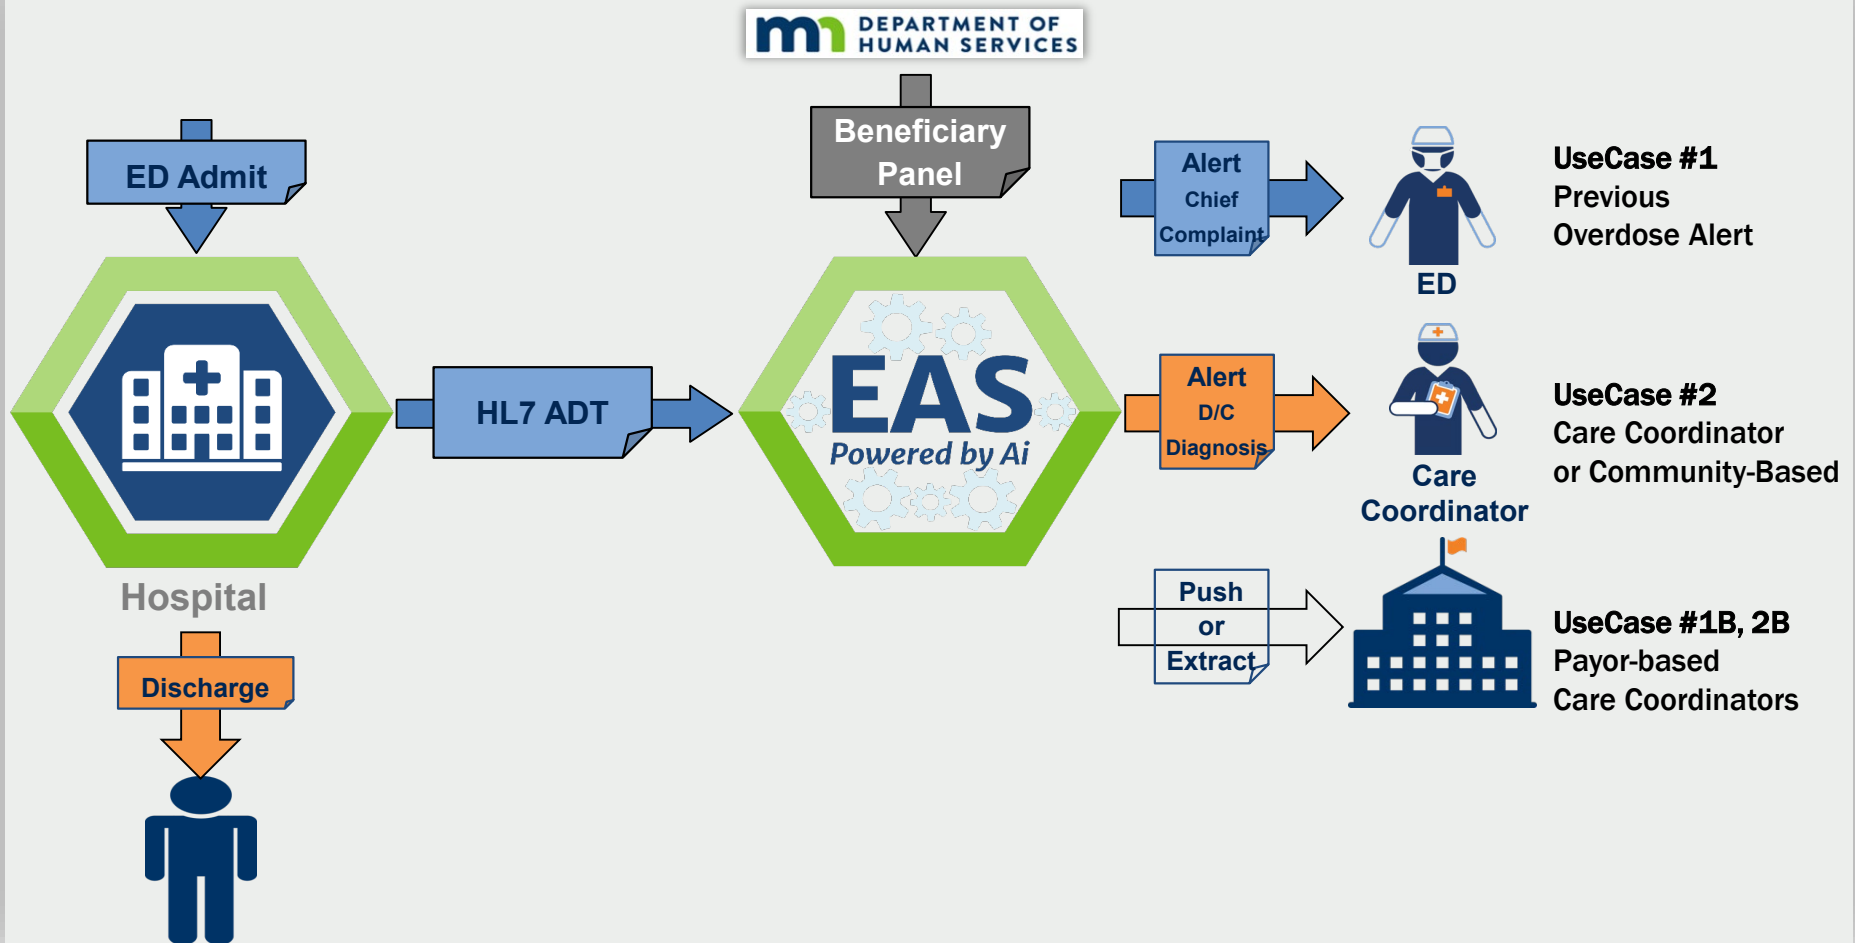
mn DEPARTMENT OF HUMAN SERVICES

ED Admit

Beneficiary Panel

Alert Chief Complaint

ED

UseCase #1
Previous
Overdose Alert

HL7 ADT

EAS
Powered by Ai

Alert D/C Diagnosis

Care Coordinator

UseCase #2
Care Coordinator
or Community-Based

Hospital

Push or Extract

UseCase #1B, 2B
Payor-based
Care Coordinators

Discharge